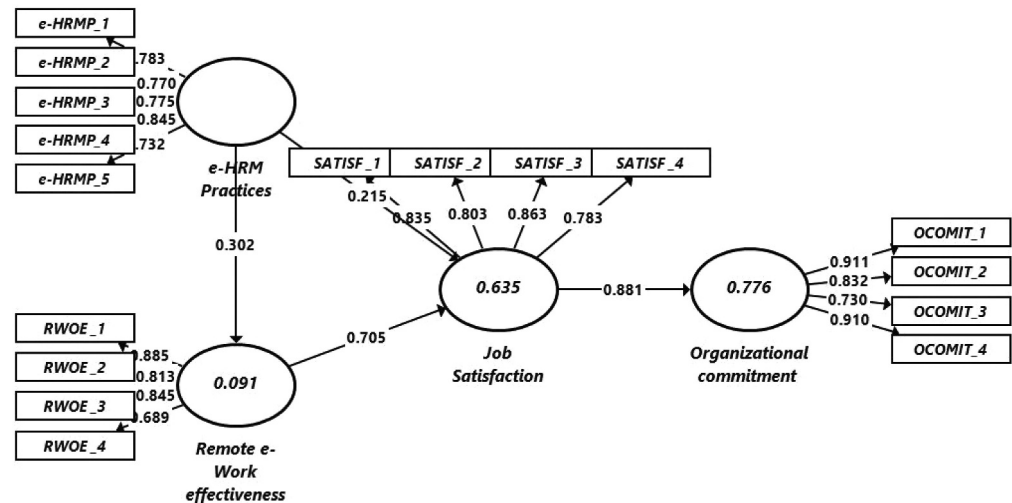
e-HRMP_1

e-HRMP_2

e-HRMP_3

e-HRMP_4

e-HRMP_5

.783

0.770

0.775

0.845

.732

e-HRM Practices

SATISF_1

SATISF_2

SATISF_3

SATISF_4

0.215

0.835

0.803

0.863

0.783

0.302

0.635

0.881

0.776

OCOMIT_1

OCOMIT_2

OCOMIT_3

OCOMIT_4

0.911

0.832

0.730

0.910

RWOE_1

RWOE_2

RWOE_3

RWOE_4

0.885

0.813

0.845

0.689

0.091

0.705

Job Satisfaction

Organizational commitment

Remote e-Work effectiveness